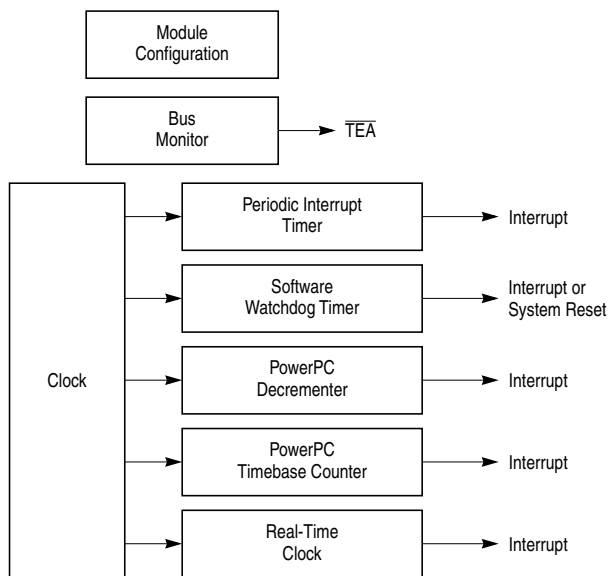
Module Configuration

Bus Monitor

$\overline{TEA}$

Clock

Periodic Interrupt Timer

Interrupt

Software Watchdog Timer

Interrupt or System Reset

PowerPC Decrementer

Interrupt

PowerPC Timebase Counter

Interrupt

Real-Time Clock

Interrupt